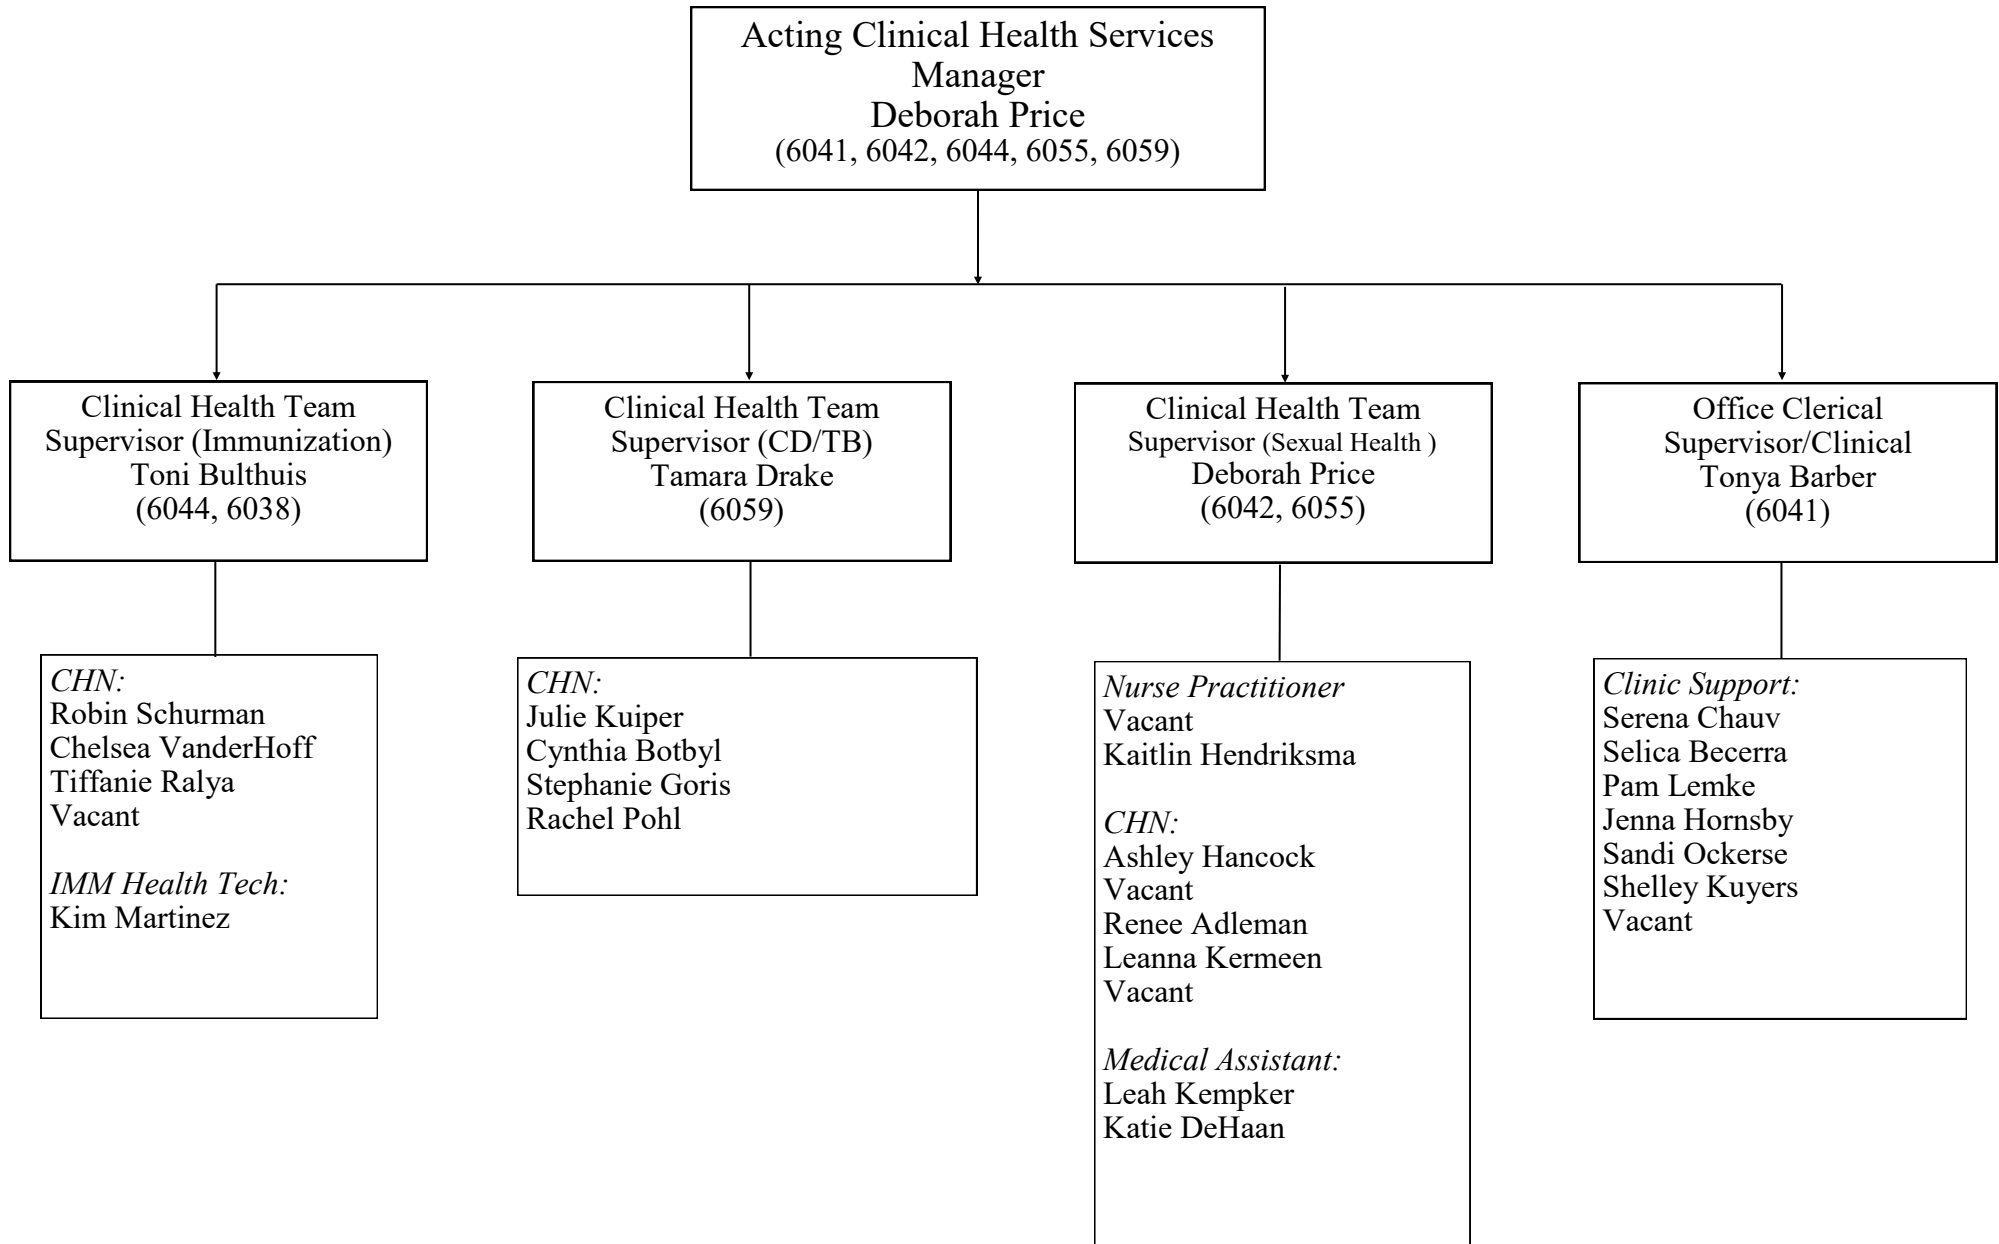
Acting Clinical Health Services Manager
Deborah Price
(6041, 6042, 6044, 6055, 6059)

Clinical Health Team Supervisor (Immunization)
Toni Bulthuis
(6044, 6038)

Clinical Health Team Supervisor (CD/TB)
Tamara Drake
(6059)

Clinical Health Team Supervisor (Sexual Health )
Deborah Price
(6042, 6055)

Office Clerical Supervisor/Clinical
Tonya Barber
(6041)

*CHN:*
Robin Schurman
Chelsea VanderHoff
Tiffanie Ralya
Vacant

*IMM Health Tech:*
Kim Martinez

*CHN:*
Julie Kuiper
Cynthia Botbyl
Stephanie Goris
Rachel Pohl

*Nurse Practitioner*
Vacant
Kaitlin Hendriksma

*CHN:*
Ashley Hancock
Vacant
Renee Adleman
Leanna Kermeen
Vacant

*Medical Assistant:*
Leah Kempker
Katie DeHaan

*Clinic Support:*
Serena Chauv
Selica Becerra
Pam Lemke
Jenna Hornsby
Sandi Ockerse
Shelley Kuyers
Vacant